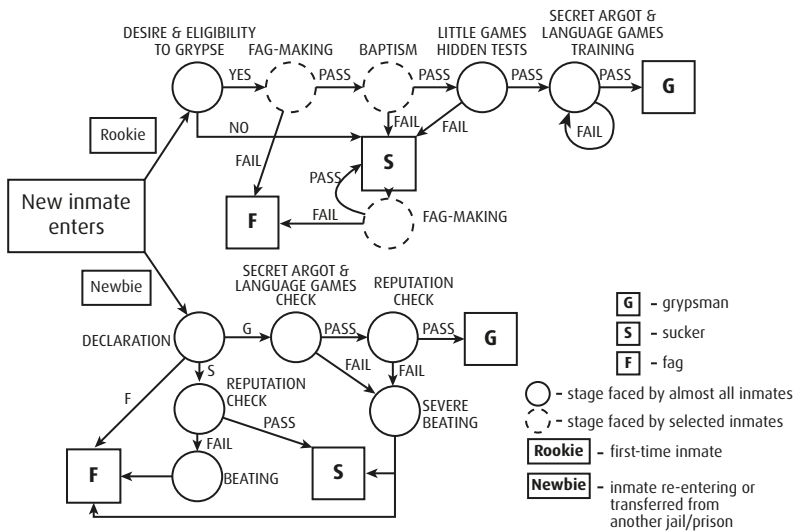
DESIRE & ELIGIBILITY TO GRYPSE

FAG-MAKING

BAPTISM

LITTLE GAMES HIDDEN TESTS

SECRET ARGOT & LANGUAGE GAMES TRAINING

YES

PASS

PASS

PASS

PASS

G

NO

FAIL

FAIL

FAIL

Rookie

FAIL

S

PASS

New inmate enters

F

FAIL

FAG-MAKING

Newbie

SECRET ARGOT & LANGUAGE GAMES CHECK

REPUTATION CHECK

DECLARATION

G

PASS

PASS

G

FAIL

FAIL

S

REPUTATION CHECK

SEVERE BEATING

F

PASS

FAIL

F

BEATING

S

G - grypsman

S - sucker

F - fag

- stage faced by almost all inmates

- stage faced by selected inmates

Rookie - first-time inmate

Newbie - inmate re-entering or transferred from another jail/prison